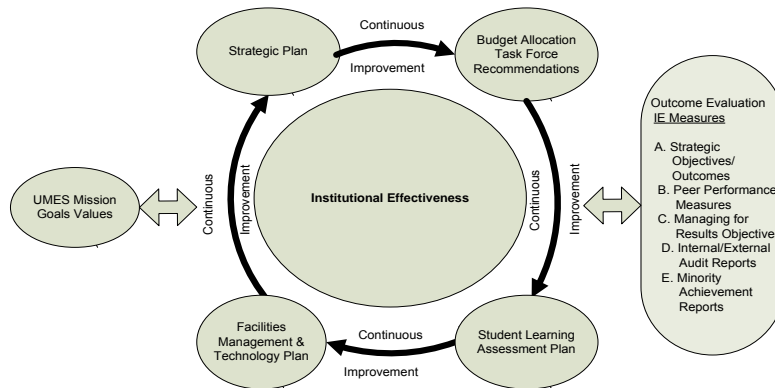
Strategic Plan

Continuous

Improvement

Budget Allocation Task Force Recommendations

Outcome Evaluation
IE Measures

A. Strategic Objectives/ Outcomes
B. Peer Performance Measures
C. Managing for Results Objective
D. Internal/External Audit Reports
E. Minority Achievement Reports

UMES Mission Goals Values

Continuous

Improvement

Institutional Effectiveness

Continuous

Improvement

Facilities Management & Technology Plan

Continuous

Improvement

Student Learning Assessment Plan